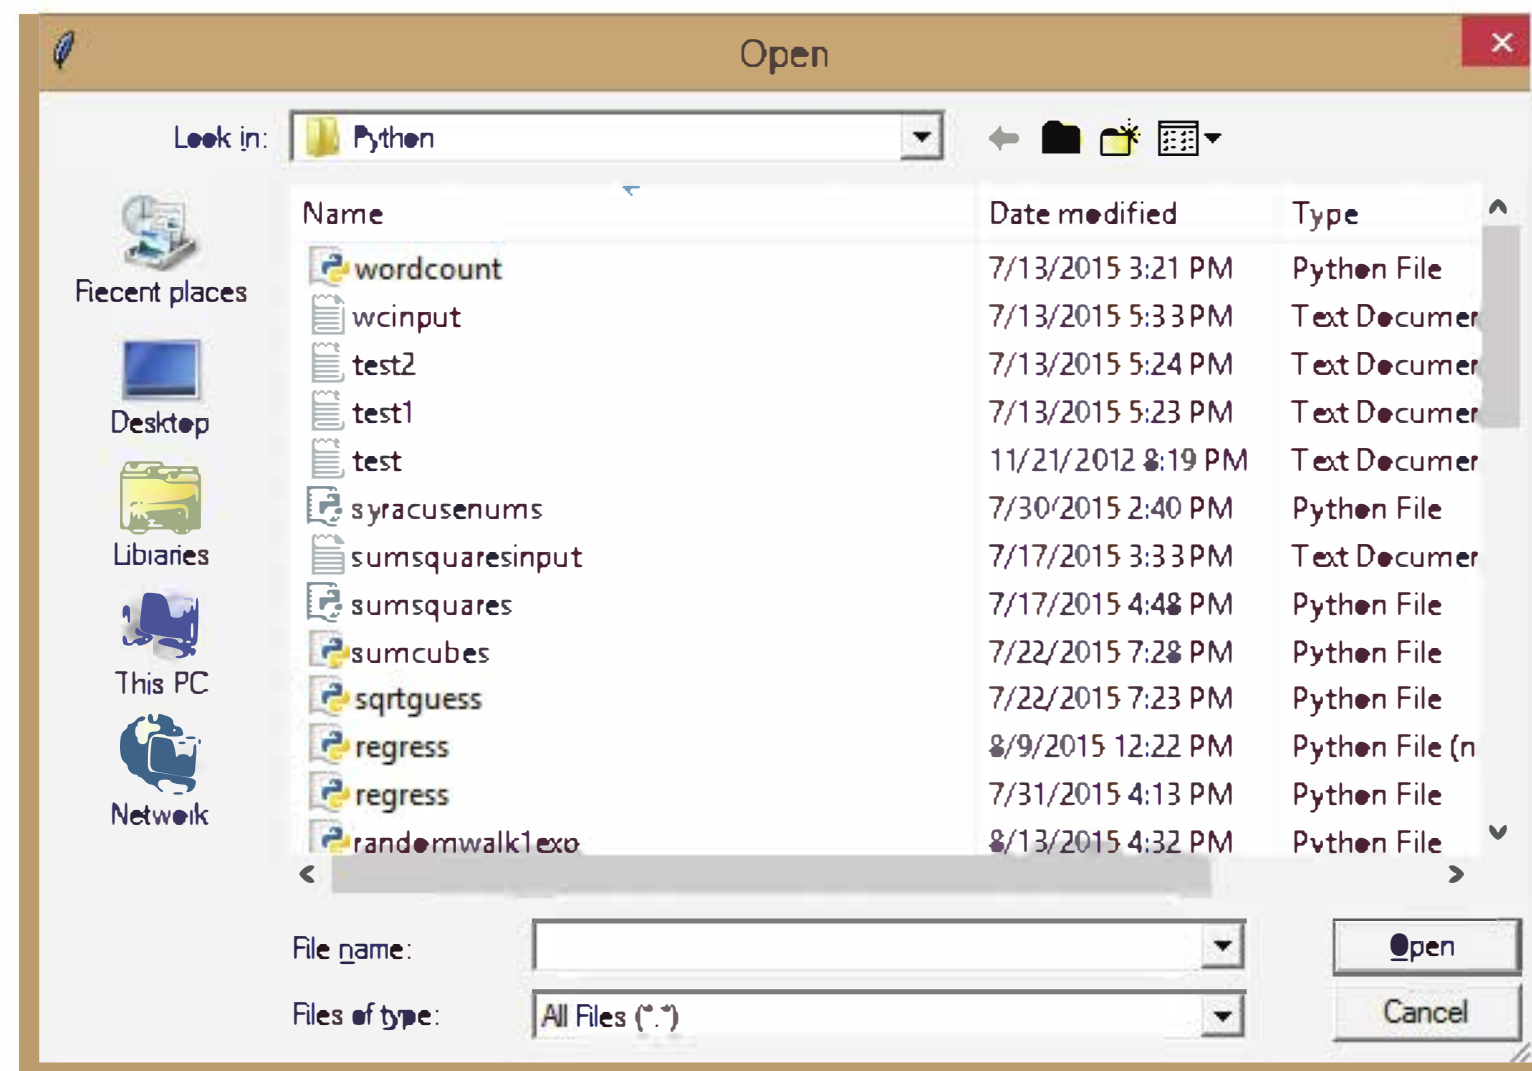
Open

Look in: Python

Recent places
Desktop
Libraries
This PC
Network

| Name | Date modified | Type |
|---|---|---|
| wordcount | 7/13/2015 3:21 PM | Python File |
| wcinput | 7/13/2015 5:33 PM | Text Documer |
| test2 | 7/13/2015 5:24 PM | Text Documer |
| test1 | 7/13/2015 5:23 PM | Text Documer |
| test | 11/21/2012 8:19 PM | Text Documer |
| syracusenums | 7/30/2015 2:40 PM | Python File |
| sumsquaresinput | 7/17/2015 3:33 PM | Text Documer |
| sumsquares | 7/17/2015 4:48 PM | Python File |
| sumcubes | 7/22/2015 7:28 PM | Python File |
| sqrtguess | 7/22/2015 7:23 PM | Python File |
| regress | 8/9/2015 12:22 PM | Python File (n |
| regress | 7/31/2015 4:13 PM | Python File |
| randomwalk1exp | 8/13/2015 4:32 PM | Python File |

File name:
Files of type: All Files (*.*)

Open
Cancel